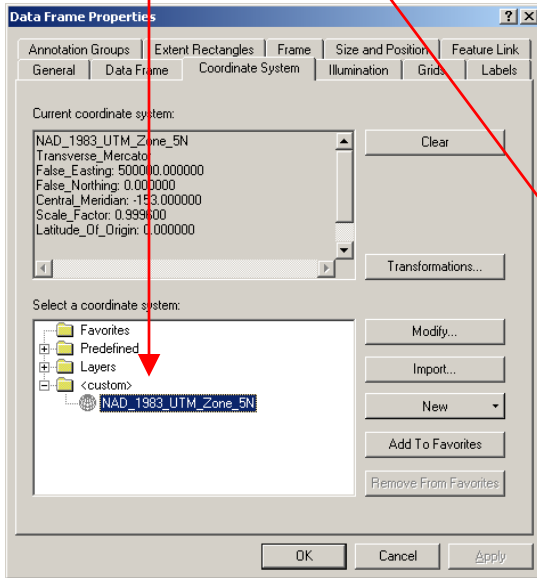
Data Frame Properties

?
X

Annotation Groups
Extent Rectangles
Frame
Size and Position
Feature Link
General
Data Frame
Coordinate System
Illumination
Grids
Labels

Current coordinate system:

NAD_1983_UTM_Zone_5N
Transverse_Mercator
False_Easting: 500000.000000
False_Northing: 0.000000
Central_Meridian: -153.000000
Scale_Factor: 0.999600
Latitude_Of_Origin: 0.000000

Clear

Transformations...

Select a coordinate system:

Favorites
Predefined
Layers
<custom>
NAD_1983_UTM_Zone_5N

Modify...
Import...
New
Add To Favorites
Remove From Favorites

OK
Cancel
Apply